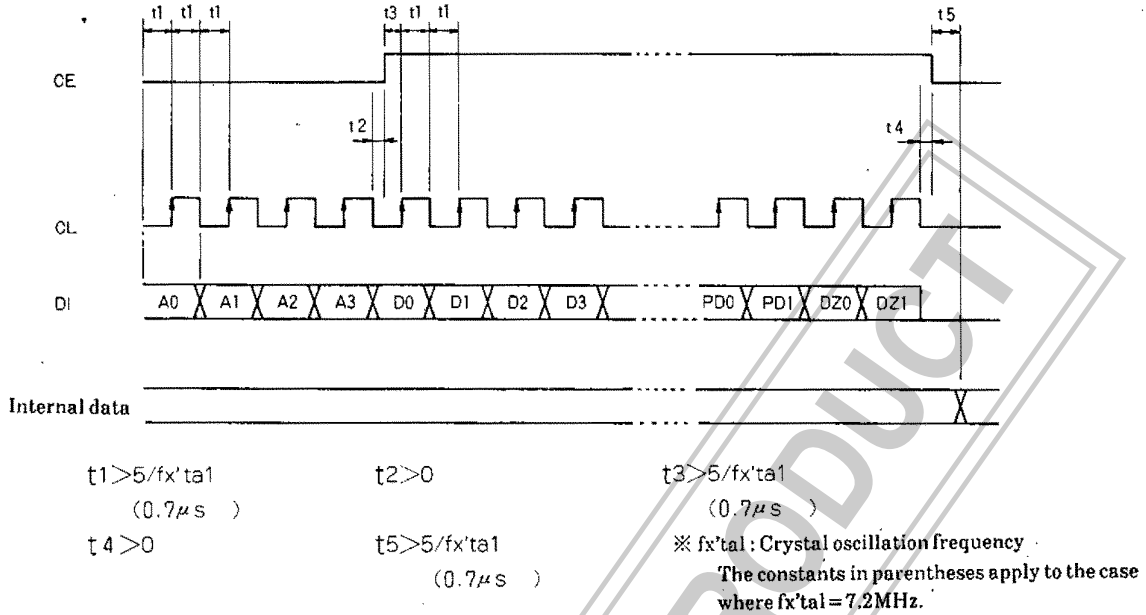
t1 t1 t1 t3 t1 t1 t5

CE

t2 t4

CL

DI A0 A1 A2 A3 D0 D1 D2 D3 PD0 PD1 DZ0 DZ1

Internal data

t1>5/fx'ta1 (0.7$\mu$s )
t2>0
t3>5/fx'ta1 (0.7$\mu$s )
t4>0
t5>5/fx'ta1 (0.7$\mu$s )

※ fx'tal : Crystal oscillation frequency
The constants in parentheses apply to the case where fx'tal = 7.2MHz.

PRODUCT